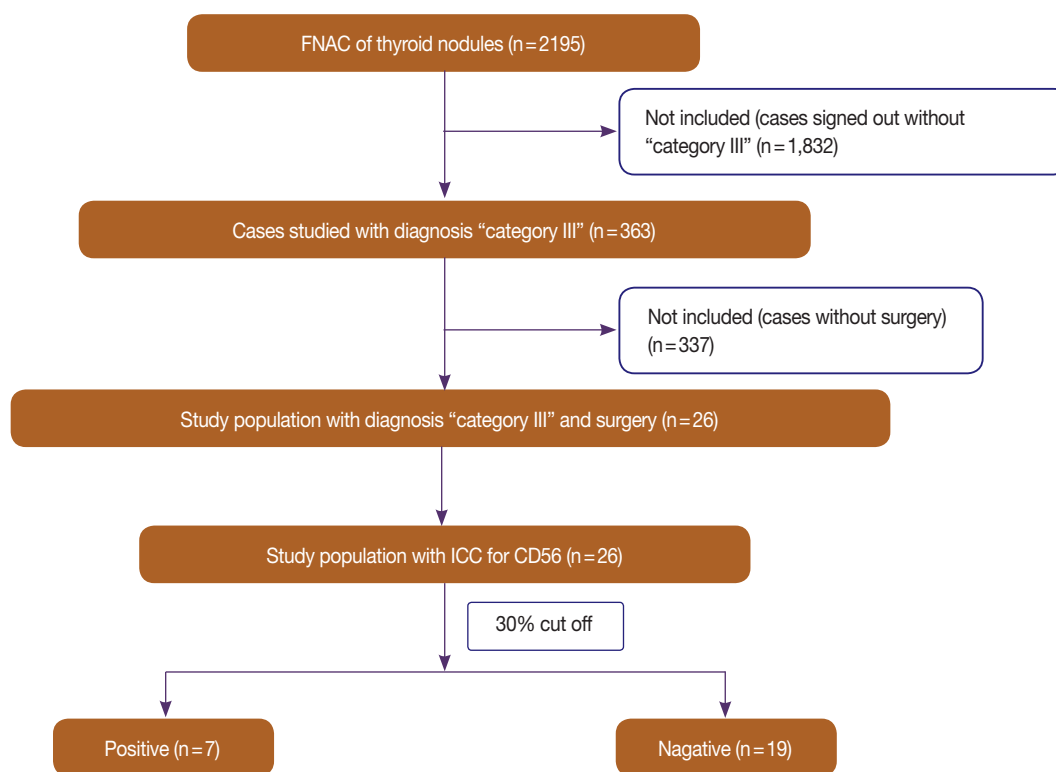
FNAC of thyroid nodules (n = 2195)

Not included (cases signed out without "category III" (n = 1,832)

Cases studied with diagnosis "category III" (n = 363)

Not included (cases without surgery) (n = 337)

Study population with diagnosis "category III" and surgery (n = 26)

Study population with ICC for CD56 (n = 26)

30% cut off

Positive (n = 7)

Nagative (n = 19)